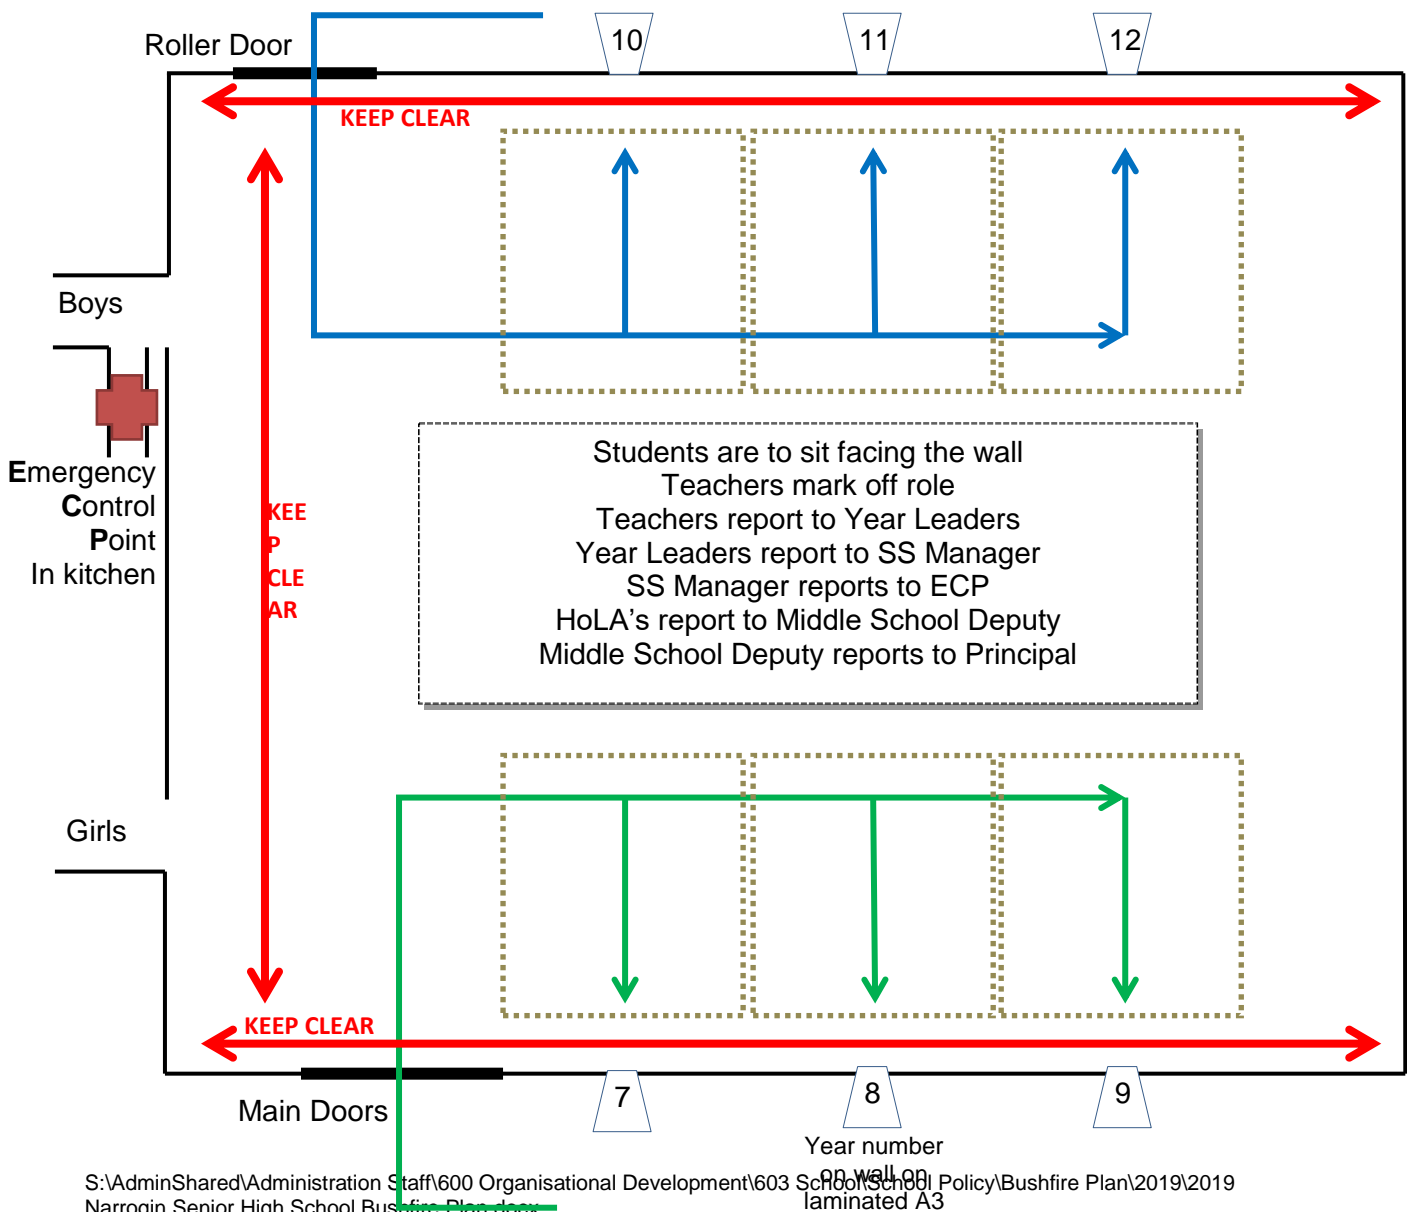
Roller Door

10

11

12

KEEP CLEAR

Boys

Emergency Control Point In kitchen

KEE P CLE AR

Students are to sit facing the wall
Teachers mark off role
Teachers report to Year Leaders
Year Leaders report to SS Manager
SS Manager reports to ECP
HoLA's report to Middle School Deputy
Middle School Deputy reports to Principal

Girls

KEEP CLEAR

Main Doors

7

8

9

Year number on wall on laminated A3

S:\AdminShared\Administration Staff\600 Organisational Development\603 School\School Policy\Bushfire Plan\2019\2019 Narrogin Senior High School Bushfire Plan.docx